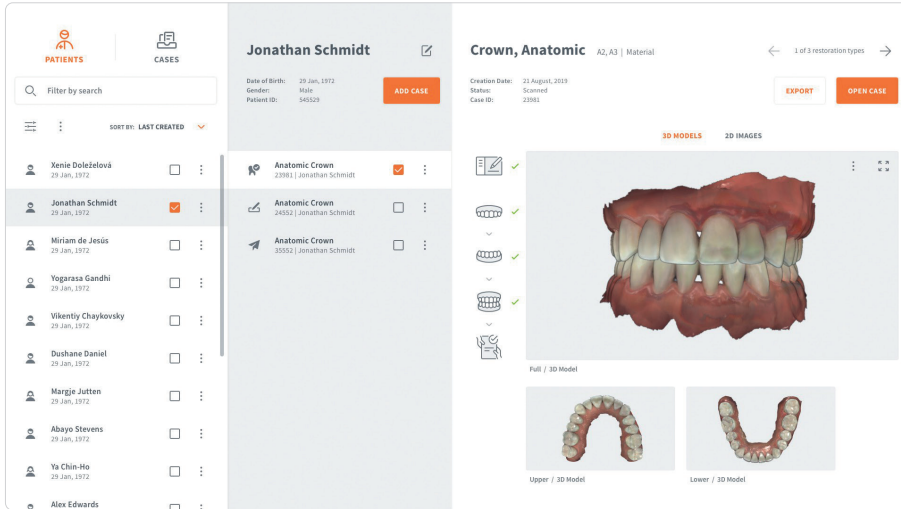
PATIENTS

CASES

Filter by search

SORT BY: LAST CREATED

Xenie Doleželová
29 Jan, 1972

Jonathan Schmidt
29 Jan, 1972

Miriam de Jesús
29 Jan, 1972

Yogarasa Gandhi
29 Jan, 1972

Vikentiy Chaykovsky
29 Jan, 1972

Dushane Daniel
29 Jan, 1972

Margje Jutten
29 Jan, 1972

Abayo Stevens
29 Jan, 1972

Ya Chin-Ho
29 Jan, 1972

Alex Edwards

Jonathan Schmidt

Date of Birth: 29 Jan, 1972
Gender: Male
Patient ID: 545529

ADD CASE

Anatomic Crown
23981 | Jonathan Schmidt

Anatomic Crown
24552 | Jonathan Schmidt

Anatomic Crown
35552 | Jonathan Schmidt

Crown, Anatomic A2, A3 | Material

1 of 3 restoration types

Creation Date: 21 August, 2019
Status: Scanned
Case ID: 23981

EXPORT

OPEN CASE

3D MODELS

2D IMAGES

Full / 3D Model

Upper / 3D Model

Lower / 3D Model